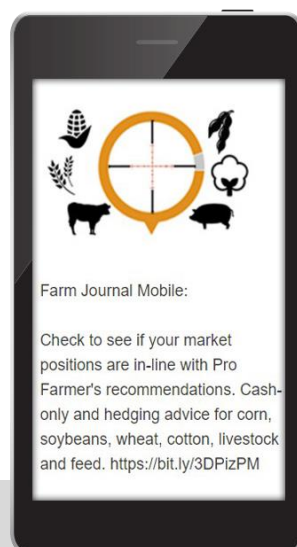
Farm Journal Mobile:

Check to see if your market positions are in-line with Pro Farmer's recommendations. Cash-only and hedging advice for corn, soybeans, wheat, cotton, livestock and feed. https://bit.ly/3DPizPM